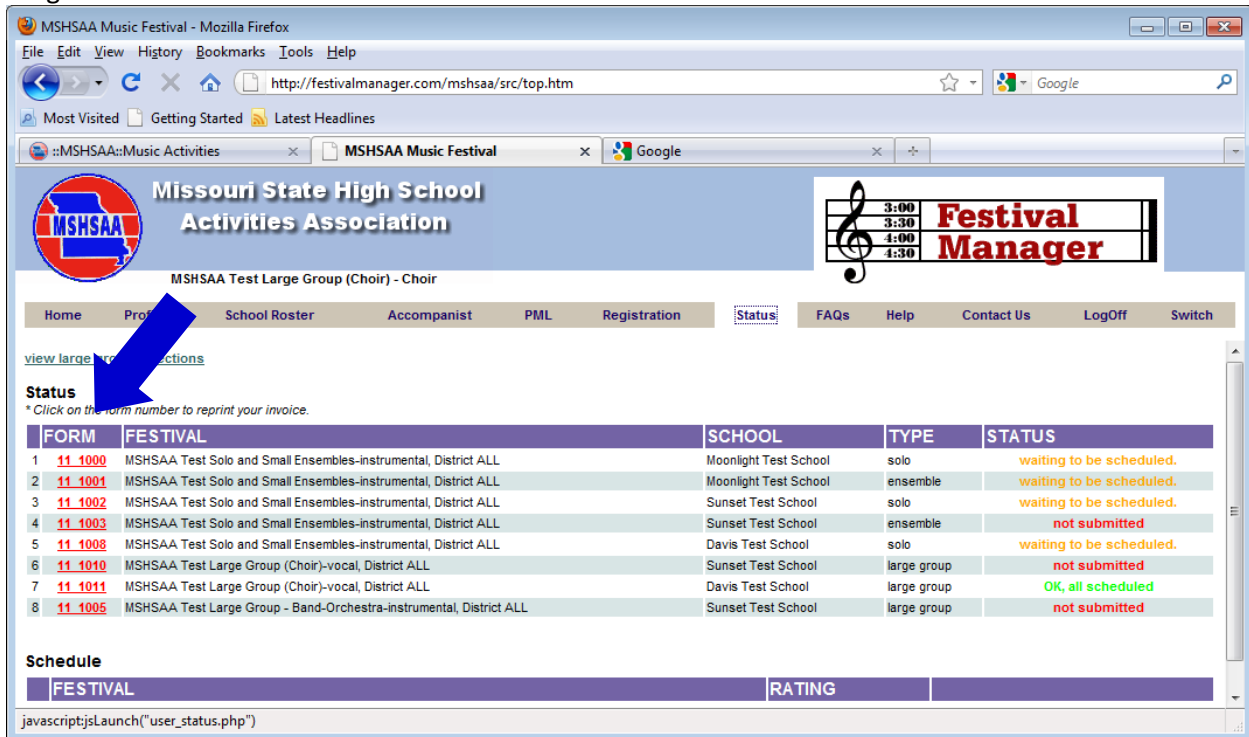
MSHSAA Music Festival - Mozilla Firefox

File Edit View History Bookmarks Tools Help

http://festivalmanager.com/mshsaa/src/top.htm

Google

Most Visited Getting Started Latest Headlines

::MSHSAA::Music Activities

MSHSAA Music Festival

Google

MSHSAA

Missouri State High School Activities Association

3:00 3:30 4:00 4:30 Festival Manager

MSHSAA Test Large Group (Choir) - Choir

Home Prof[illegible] School Roster Accompanist PML Registration Status FAQs Help Contact Us LogOff Switch

view large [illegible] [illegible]ctions

Status
* Click on the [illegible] form number to reprint your invoice.

| | FORM | FESTIVAL | SCHOOL | TYPE | STATUS |
|---|---|---|---|---|---|
| 1 | 11_1000 | MSHSAA Test Solo and Small Ensembles-instrumental, District ALL | Moonlight Test School | solo | waiting to be scheduled. |
| 2 | 11_1001 | MSHSAA Test Solo and Small Ensembles-instrumental, District ALL | Moonlight Test School | ensemble | waiting to be scheduled. |
| 3 | 11_1002 | MSHSAA Test Solo and Small Ensembles-instrumental, District ALL | Sunset Test School | solo | waiting to be scheduled. |
| 4 | 11_1003 | MSHSAA Test Solo and Small Ensembles-instrumental, District ALL | Sunset Test School | ensemble | not submitted |
| 5 | 11_1008 | MSHSAA Test Solo and Small Ensembles-instrumental, District ALL | Davis Test School | solo | waiting to be scheduled. |
| 6 | 11_1010 | MSHSAA Test Large Group (Choir)-vocal, District ALL | Sunset Test School | large group | not submitted |
| 7 | 11_1011 | MSHSAA Test Large Group (Choir)-vocal, District ALL | Davis Test School | large group | OK, all scheduled |
| 8 | 11_1005 | MSHSAA Test Large Group - Band-Orchestra-instrumental, District ALL | Sunset Test School | large group | not submitted |

Schedule

| | FESTIVAL | RATING | |
|---|---|---|---|

javascript:jsLaunch("user_status.php")